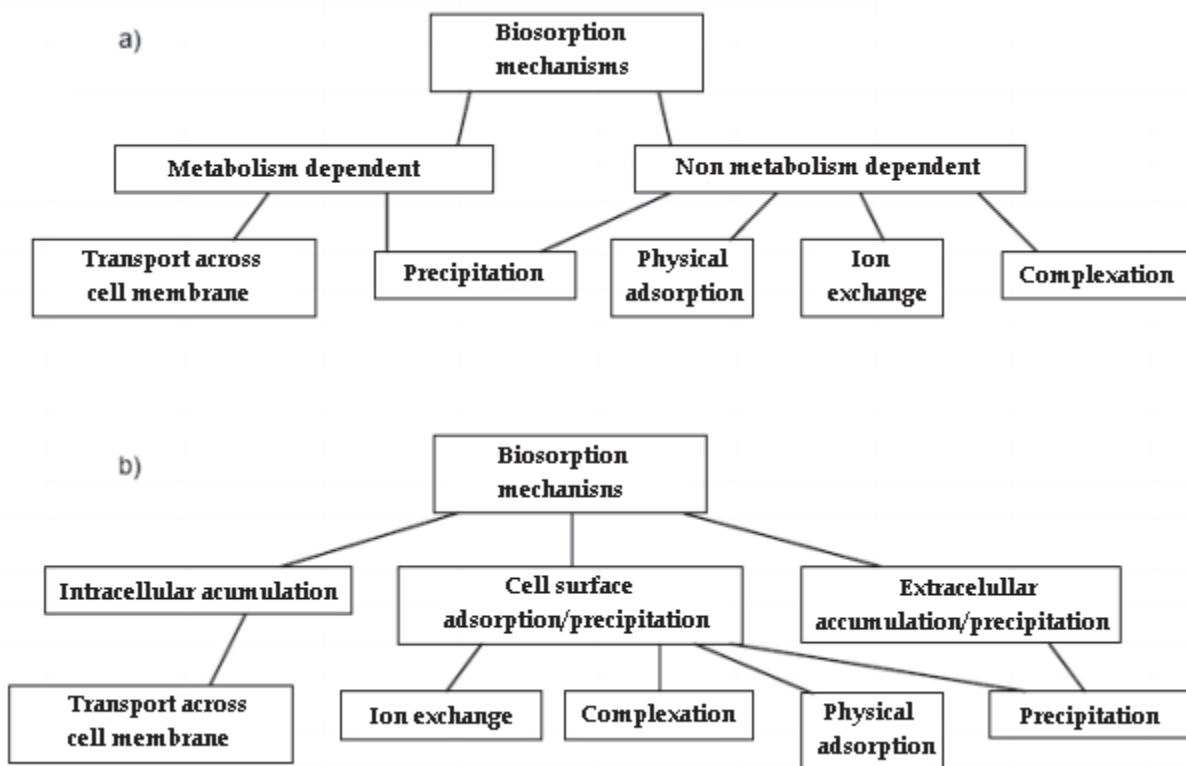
a)

Biosorption mechanisms

Metabolism dependent

Non metabolism dependent

Transport across cell membrane

Precipitation

Physical adsorption

Ion exchange

Complexation

b)

Biosorption mechanisns

Intracellular acumulation

Cell surface adsorption/precipitation

Extracelullar accumulation/precipitation

Transport across cell membrane

Ion exchange

Complexation

Physical adsorption

Precipitation